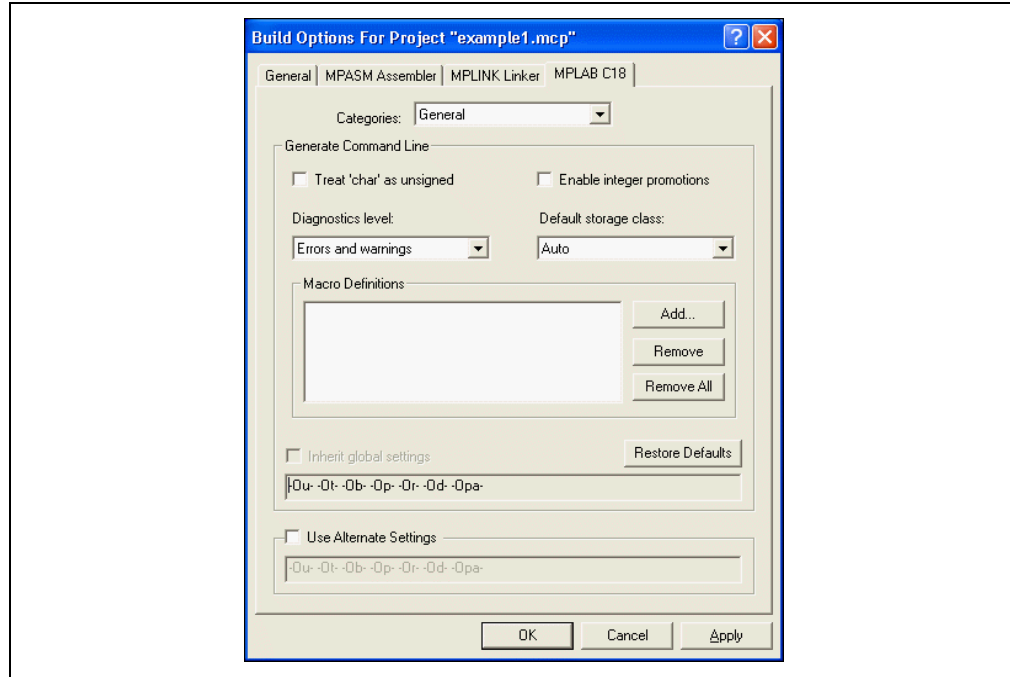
Build Options For Project "example1.mcp"

General | MPASM Assembler | MPLINK Linker | MPLAB C18

Categories: General

Generate Command Line

Treat 'char' as unsigned

Enable integer promotions

Diagnostics level:

Default storage class:

Errors and warnings

Auto

Macro Definitions

Add...

Remove

Remove All

Inherit global settings

Restore Defaults

-Ou- -Ot- -Ob- -Op- -Or- -Od- -Opa-

Use Alternate Settings

-Ou- -Ot- -Ob- -Op- -Or- -Od- -Opa-

OK

Cancel

Apply